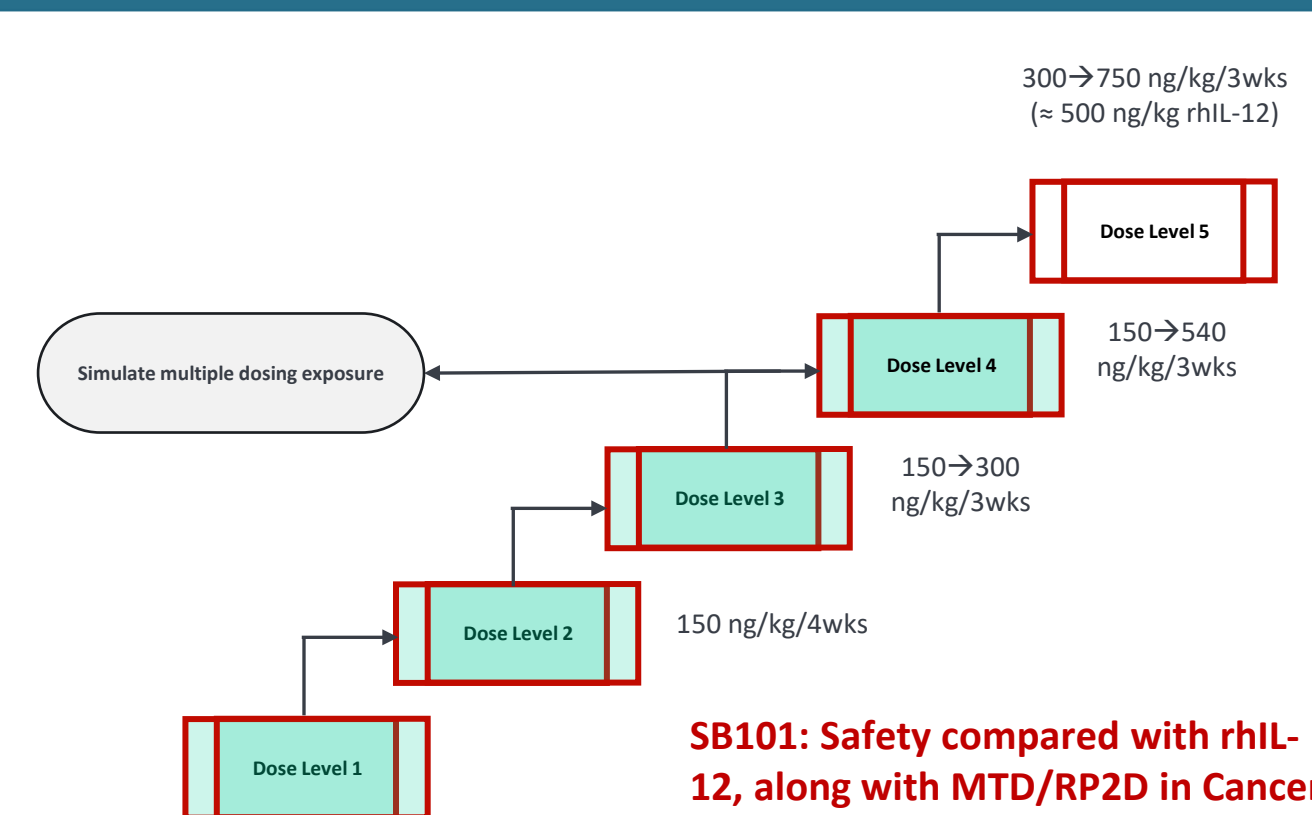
300→750 ng/kg/3wks
(≈ 500 ng/kg rhIL-12)

Dose Level 5

Simulate multiple dosing exposure

Dose Level 4

150→540 ng/kg/3wks

Dose Level 3

150→300 ng/kg/3wks

Dose Level 2

150 ng/kg/4wks

Dose Level 1

SB101: Safety compared with rhIL-12, along with MTD/RP2D in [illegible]